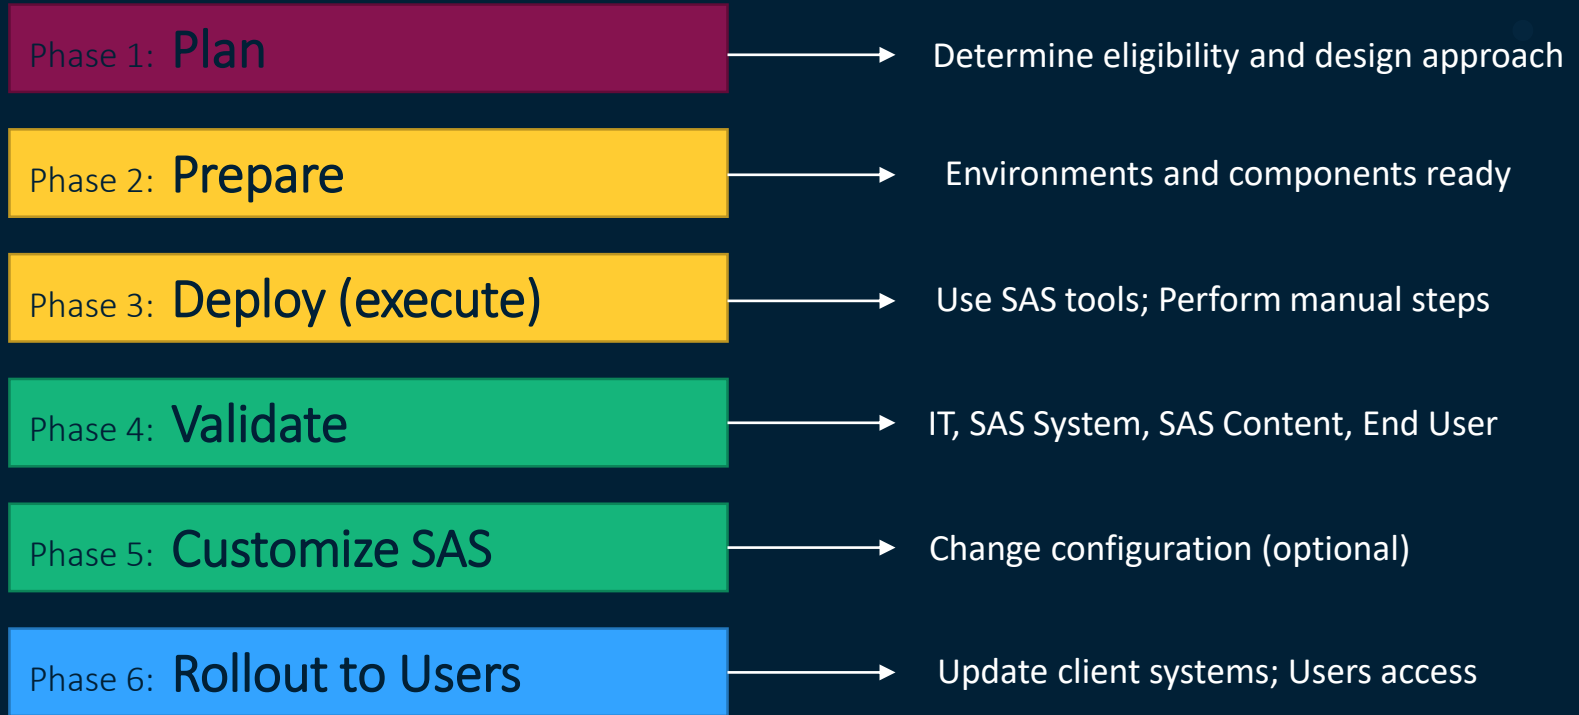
Phase 1: Plan
Determine eligibility and design approach

Phase 2: Prepare
Environments and components ready

Phase 3: Deploy (execute)
Use SAS tools; Perform manual steps

Phase 4: Validate
IT, SAS System, SAS Content, End User

Phase 5: Customize SAS
Change configuration (optional)

Phase 6: Rollout to Users
Update client systems; Users access